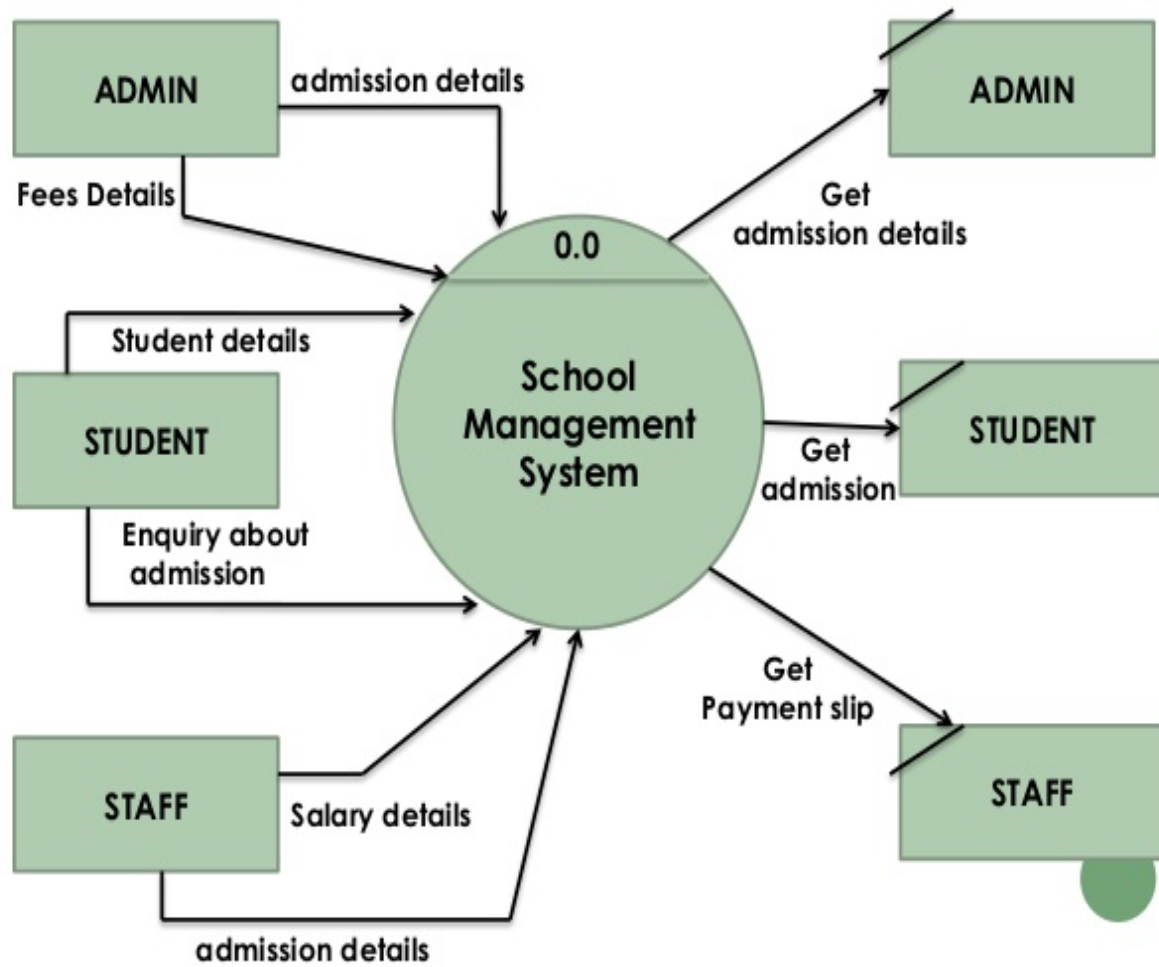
ADMIN

admission details

Fees Details

0.0

School Management System

Student details

STUDENT

Enquiry about admission

STAFF

Salary details

admission details

ADMIN

Get admission details

STUDENT

Get admission

Get Payment slip

STAFF